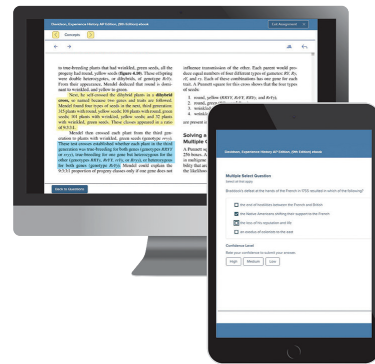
Goodness, Experience History 8th Edition, (9th Edition) ebook

Exit Assignment

Concepts

to true-breeding plants that had wrinkled, green seeds, all the progeny had round, yellow seeds (figure 4.30). These offspring were double heterozygotes, or dihybrids, of genotype RrYy. From their appearance, Mendel deduced that round is dominant to wrinkled, and yellow to green.

Next, he self-crossed the dihybrid plants in a dihybrid cross, so named because two genes and traits are followed. Mendel found four types of seeds in the next, third generation: 315 plants with round, yellow seeds; 108 plants with round, green seeds; 101 plants with wrinkled, yellow seeds; and 32 plants with wrinkled, green seeds. These classes appeared in a ratio of 9:3:3:1.

Mendel then crossed each plant from the third generation to plants with wrinkled, green seeds (genotype rryy). These test crosses established whether each plant in the third generation was true-breeding for both genes (genotypes RRYY or rryy), true-breeding for one gene but heterozygous for the other (genotypes RRYy, RrYY, rrYy, or Rryy), or heterozygous for both genes (genotype RrYy). Mendel could explain the 9:3:3:1 proportion of progeny classes only if one gene does not

influence transmission of the other. Each parent would produce equal numbers of four different types of gametes: RY, Ry, rY, and ry. Each of these combinations has one gene for each trait. A Punnett square for this cross shows that the four types of seeds:

1. round, yellow (RRYY, RrYY, RRYy, and RrYy),
2. round, green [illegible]
3. wrinkled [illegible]
4. wrinkled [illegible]

Solving a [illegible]
Multiple G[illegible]

Save to Questions

Goodness, Experience History 8th Edition, (9th Edition) ebook

Multiple Select Question

Select all that apply

Braddock's defeat at the hands of the French in 1755 resulted in which of the following?

the end of hostilities between the French and British

the Native Americans shifting their support to the French

the loss of his reputation and life

an exodus of colonists to the west

Confidence Level

Rate your confidence to submit your answer.

High

Medium

Low